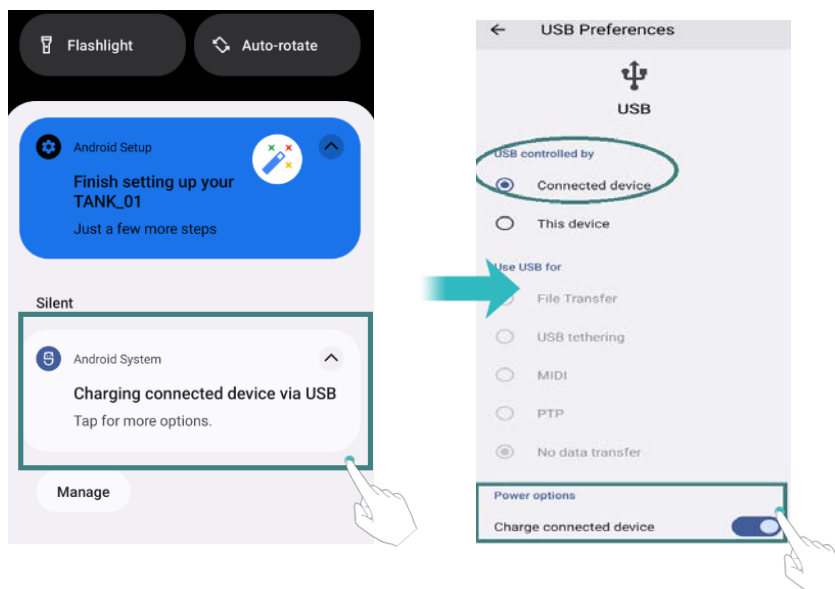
Flashlight

Auto-rotate

Android Setup

Finish setting up your TANK_01

Just a few more steps

Silent

Android System

Charging connected device via USB

Tap for more options.

Manage

USB Preferences

USB

USB controlled by

Connected device

This device

Use USB for

File Transfer

USB tethering

MIDI

PTP

No data transfer

Power options

Charge connected device